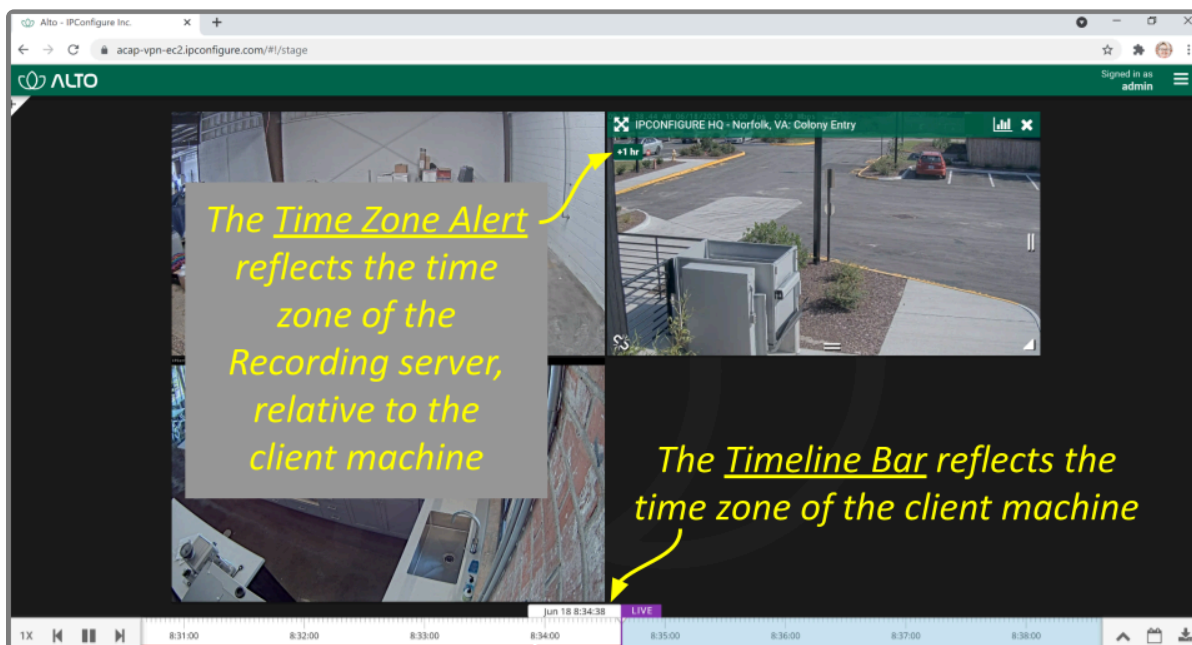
Alto - IPConfigure Inc.

acap-vpn-ec2.ipconfigure.com/#!/stage

ALTO

Signed in as
admin

IPCONFIGURE HQ - Norfolk, VA: Colony Entry

+1 hr

The Time Zone Alert reflects the time zone of the Recording server, relative to the client machine

The Timeline Bar reflects the time zone of the client machine

Jun 18 8:34:38

LIVE

1X

8:31:00 8:32:00 8:33:00 8:34:00 8:35:00 8:36:00 8:37:00 8:38:00